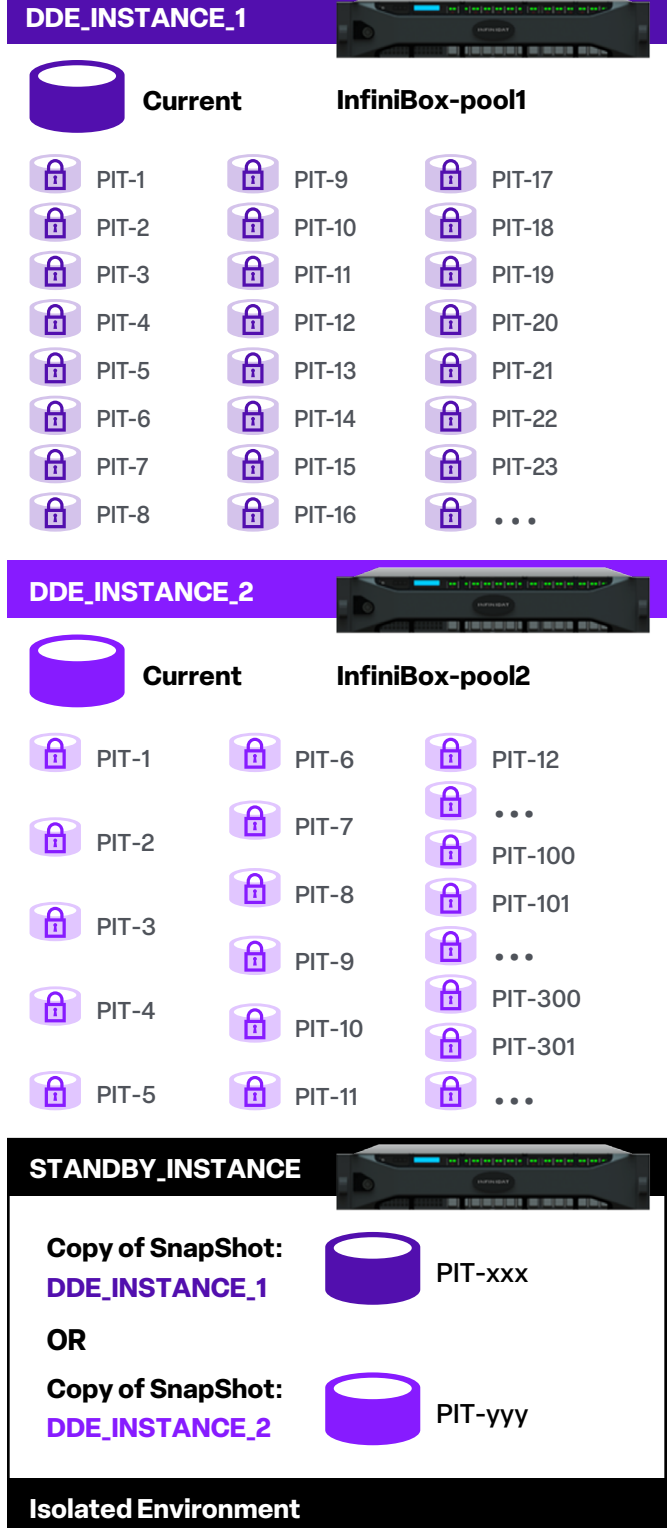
DDE_INSTANCE_1

Current InfiniBox-pool1

PIT-1
PIT-2
PIT-3
PIT-4
PIT-5
PIT-6
PIT-7
PIT-8

PIT-9
PIT-10
PIT-11
PIT-12
PIT-13
PIT-14
PIT-15
PIT-16

PIT-17
PIT-18
PIT-19
PIT-20
PIT-21
PIT-22
PIT-23
• • •

DDE_INSTANCE_2

Current InfiniBox-pool2

PIT-1
PIT-2
PIT-3
PIT-4
PIT-5

PIT-6
PIT-7
PIT-8
PIT-9
PIT-10
PIT-11

PIT-12
• • •
PIT-100
PIT-101
• • •
PIT-300
PIT-301
• • •

STANDBY_INSTANCE

Copy of SnapShot:
DDE_INSTANCE_1

PIT-xxx

OR

Copy of SnapShot:
DDE_INSTANCE_2

PIT-yyy

Isolated Environment